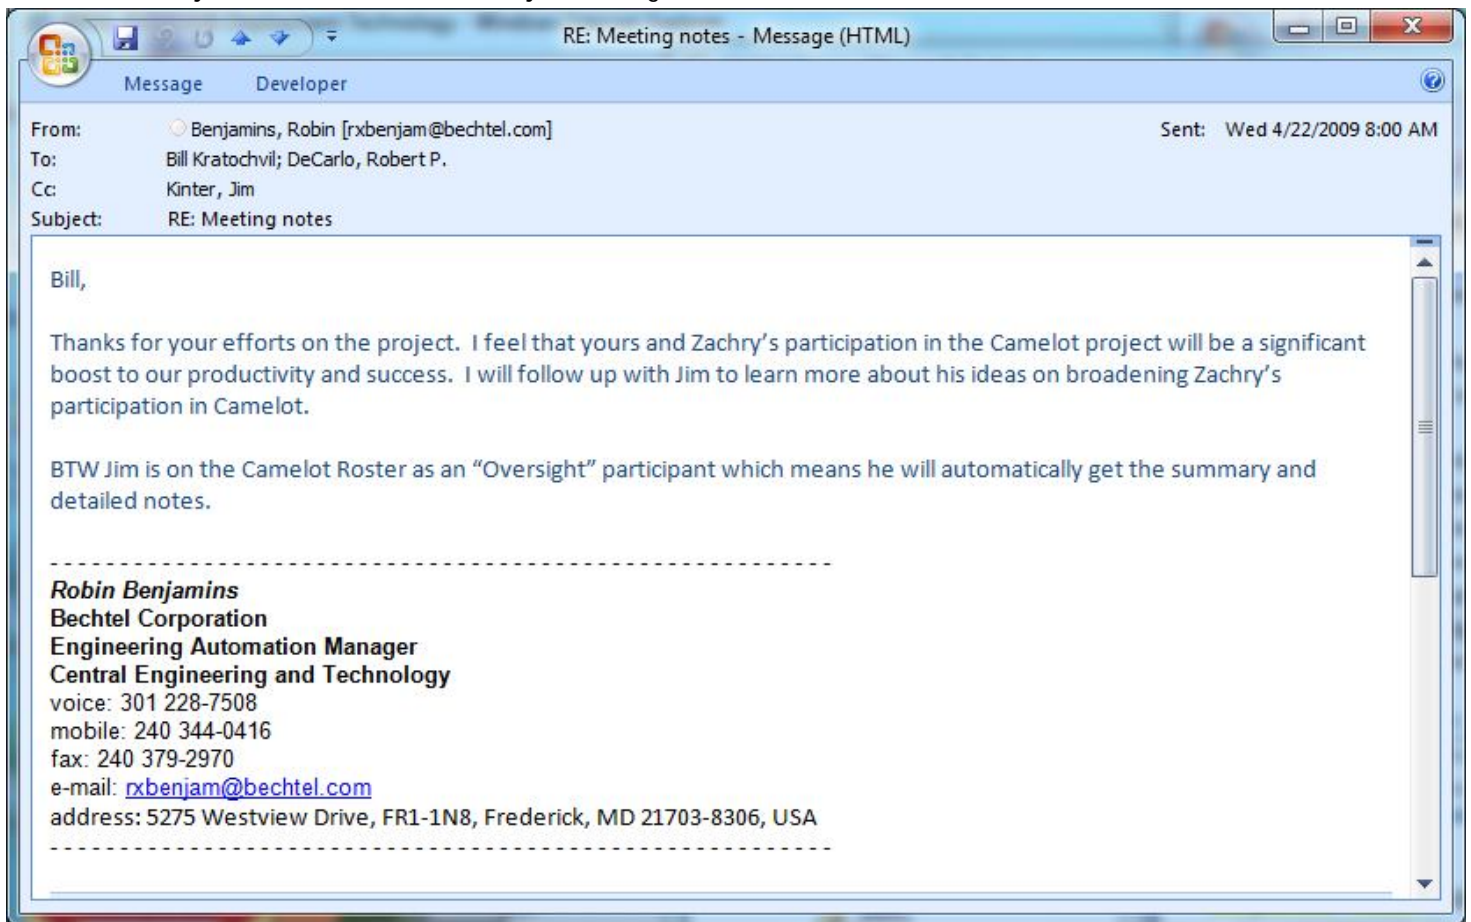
RE: Meeting notes - Message (HTML)

Message Developer

From: Benjamins, Robin [rxbenjam@bechtel.com]
Sent: Wed 4/22/2009 8:00 AM
To: Bill Kratochvil; DeCarlo, Robert P.
Cc: Kinter, Jim
Subject: RE: Meeting notes

Bill,

Thanks for your efforts on the project. I feel that yours and Zachry's participation in the Camelot project will be a significant boost to our productivity and success. I will follow up with Jim to learn more about his ideas on broadening Zachry's participation in Camelot.

BTW Jim is on the Camelot Roster as an "Oversight" participant which means he will automatically get the summary and detailed notes.

- - - - - - - - - - - - - - - - - - - - - - - - - - - - - - - - - - - - - - - - - - - - - - - - - - - -
Robin Benjamins
Bechtel Corporation
Engineering Automation Manager
Central Engineering and Technology
voice: 301 228-7508
mobile: 240 344-0416
fax: 240 379-2970
e-mail: rxbenjam@bechtel.com
address: 5275 Westview Drive, FR1-1N8, Frederick, MD 21703-8306, USA
- - - - - - - - - - - - - - - - - - - - - - - - - - - - - - - - - - - - - - - - - - - - - - - - - - - -